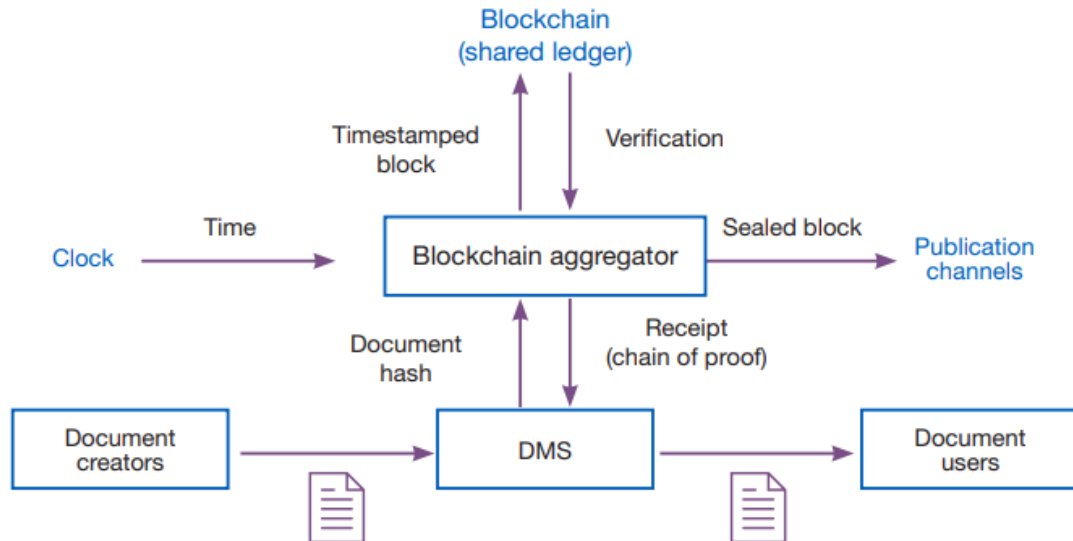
Blockchain
(shared ledger)

Timestamped block

Verification

Time

Clock

Blockchain aggregator

Sealed block

Publication channels

Document hash

Receipt
(chain of proof)

Document creators

DMS

Document users